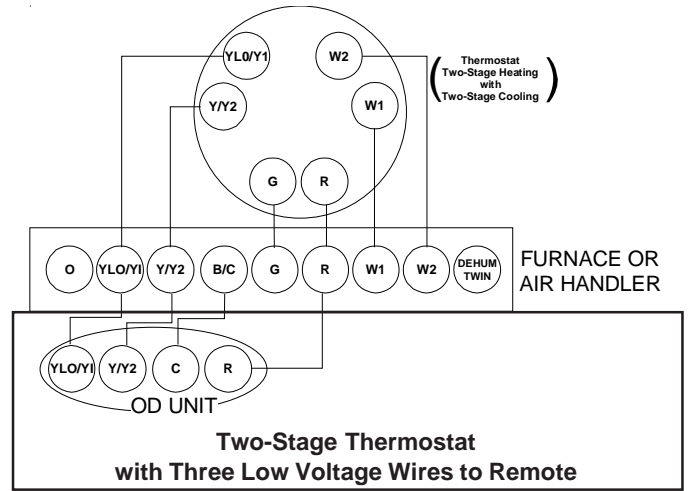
YL0/Y1
W2
(Thermostat Two-Stage Heating with Two-Stage Cooling)
Y/Y2
W1
G
R
O
YLO/YI
Y/Y2
B/C
G
R
W1
W2
DEHUM TWIN
FURNACE OR AIR HANDLER
YLO/YI
Y/Y2
C
R
OD UNIT
Two-Stage Thermostat with Three Low Voltage Wires to Remote